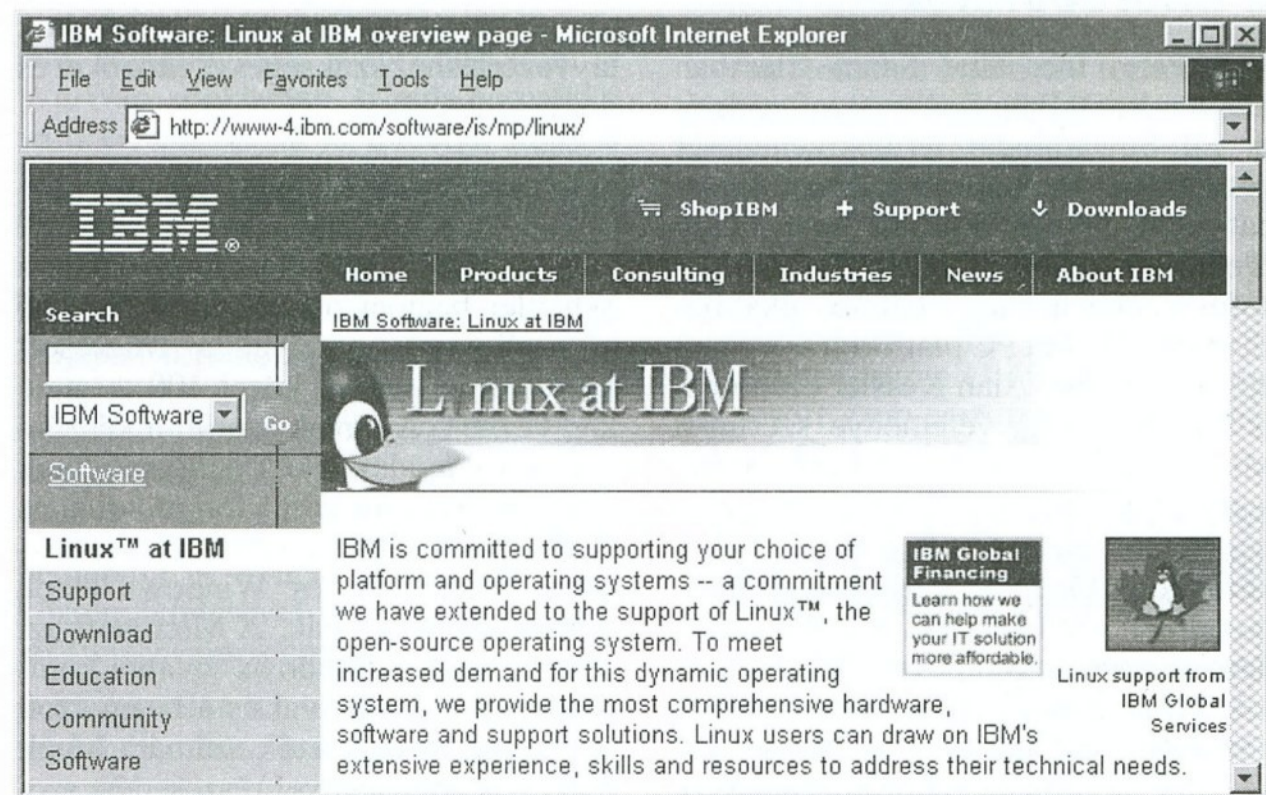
IBM Software: Linux at IBM overview page - Microsoft Internet Explorer

File Edit View Favorites Tools Help

Address http://www-4.ibm.com/software/is/mp/linux/

IBM®

ShopIBM + Support Downloads

Home Products Consulting Industries News About IBM

Search

IBM Software Go

Software

IBM Software: Linux at IBM

L nux at IBM

Linux™ at IBM
Support
Download
Education
Community
Software

IBM is committed to supporting your choice of platform and operating systems -- a commitment we have extended to the support of Linux™, the open-source operating system. To meet increased demand for this dynamic operating system, we provide the most comprehensive hardware, software and support solutions. Linux users can draw on IBM's extensive experience, skills and resources to address their technical needs.

IBM Global Financing
Learn how we can help make your IT solution more affordable.

Linux support from IBM Global Services